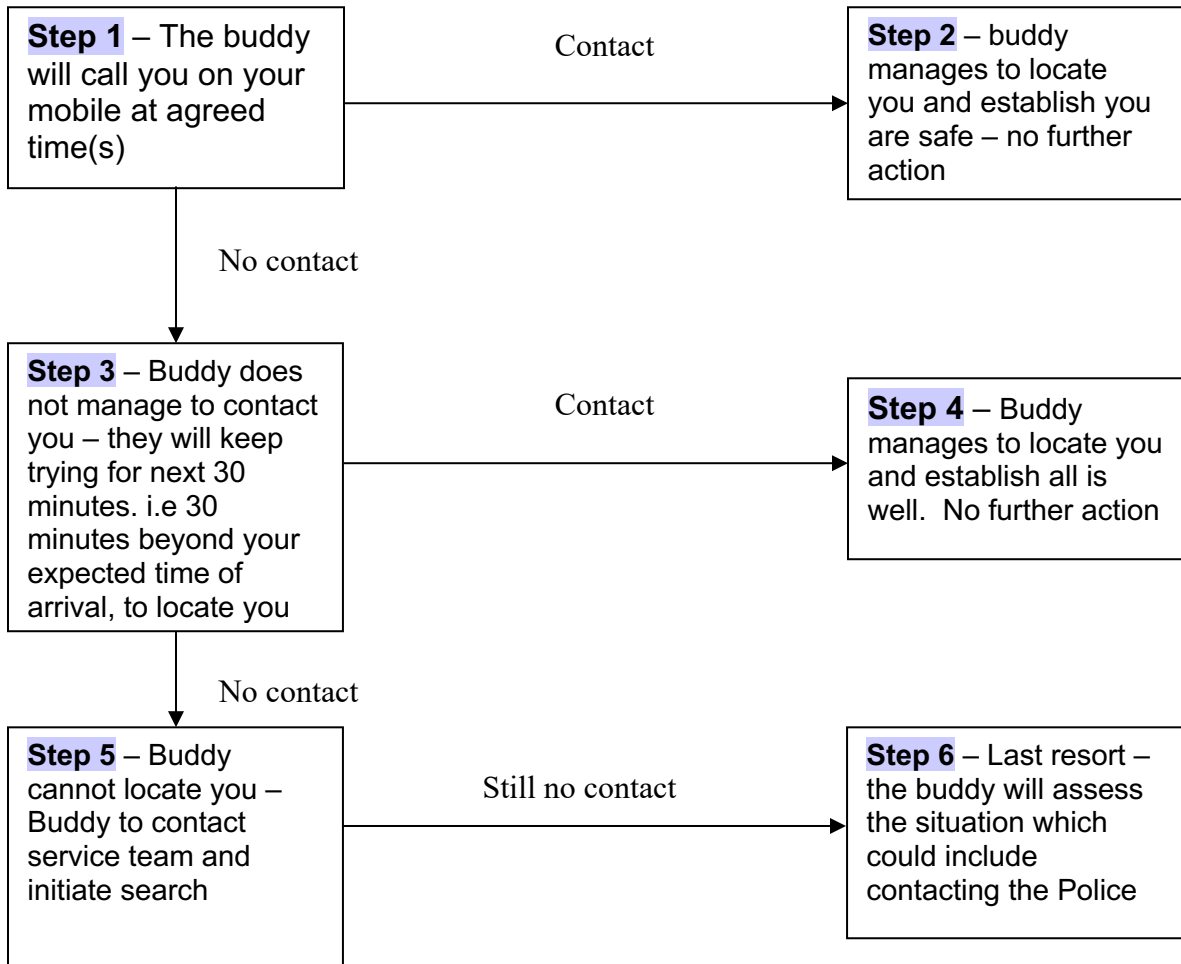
Step 1 – The buddy will call you on your mobile at agreed time(s)

Contact

Step 2 – buddy manages to locate you and establish you are safe – no further action

No contact

Step 3 – Buddy does not manage to contact you – they will keep trying for next 30 minutes. i.e 30 minutes beyond your expected time of arrival, to locate you

Contact

Step 4 – Buddy manages to locate you and establish all is well. No further action

No contact

Step 5 – Buddy cannot locate you – Buddy to contact service team and initiate search

Still no contact

Step 6 – Last resort – the buddy will assess the situation which could include contacting the Police